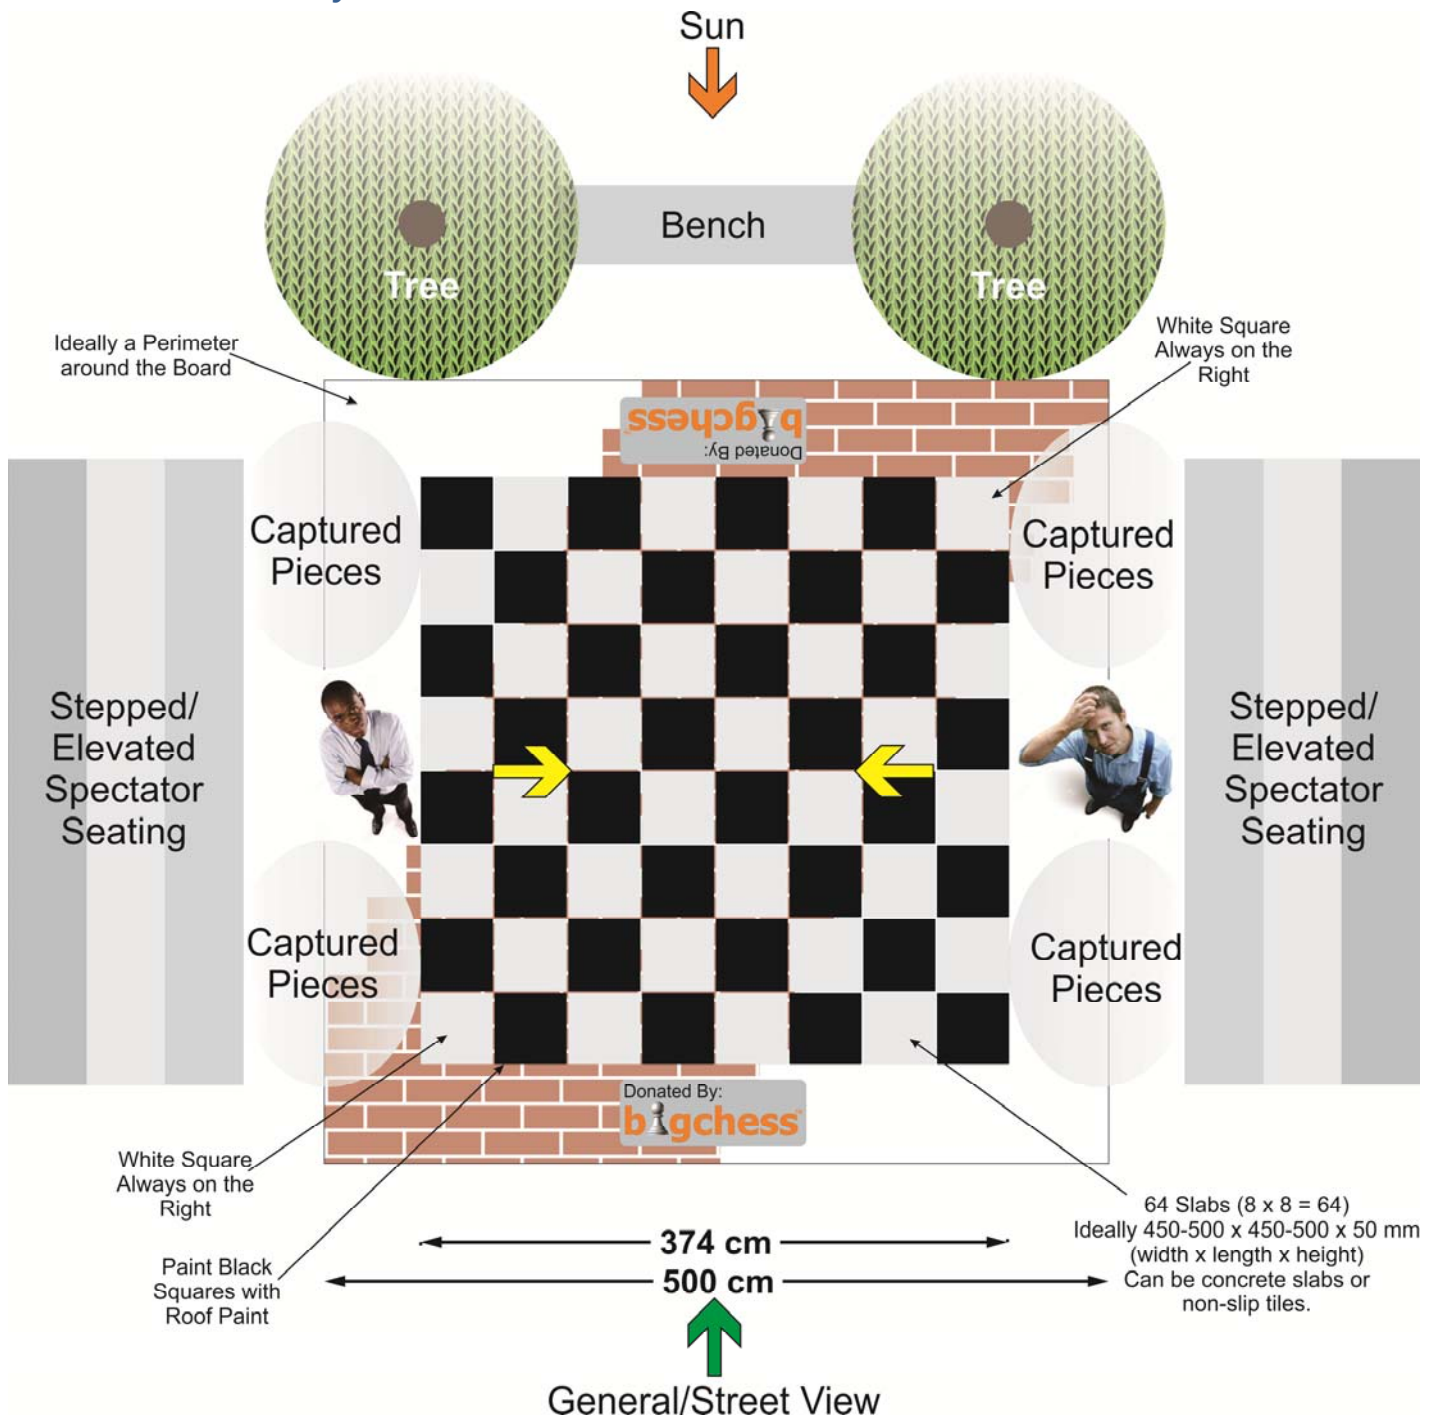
Sun

Tree

Bench

Tree

Ideally a Perimeter around the Board

White Square Always on the Right

bigchess
Donated By:

Stepped/ Elevated Spectator Seating

Captured Pieces

Captured Pieces

Stepped/ Elevated Spectator Seating

Captured Pieces

Captured Pieces

Donated By:
bigchess

White Square Always on the Right

Paint Black Squares with Roof Paint

374 cm

500 cm

64 Slabs (8 x 8 = 64)
Ideally 450-500 x 450-500 x 50 mm
(width x length x height)
Can be concrete slabs or non-slip tiles.

General/Street View